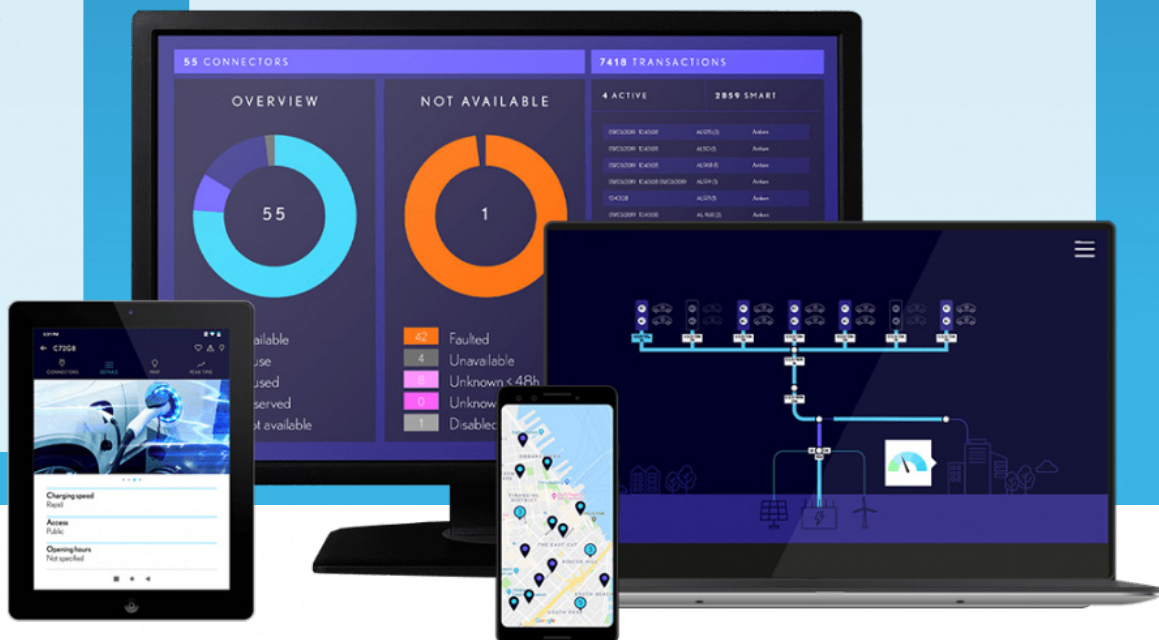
55 CONNECTORS

7418 TRANSACTIONS

OVERVIEW

55

NOT AVAILABLE

1

4 ACTIVE

2859 SMART

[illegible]ailable
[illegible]use
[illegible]used
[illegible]served
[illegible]t available

42 Faulted
4 Unavailable
8 Unknown < 48h
0 Unknow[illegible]
1 Disable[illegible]

C73GB

CONNECTORS DETAILS MAP PEAK TIME

Charging speed
Rapid

Access
Public

Opening hours
Not specified